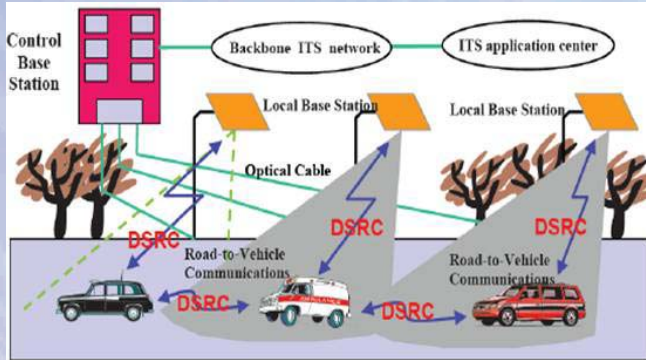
Control Base Station

Backbone ITS network

ITS application center

Local Base Station

Local Base Station

Optical Cable

DSRC

DSRC

DSRC

Road-to-Vehicle Communications

Road-to-Vehicle Communications

DSRC

DSRC

AMBULANCE